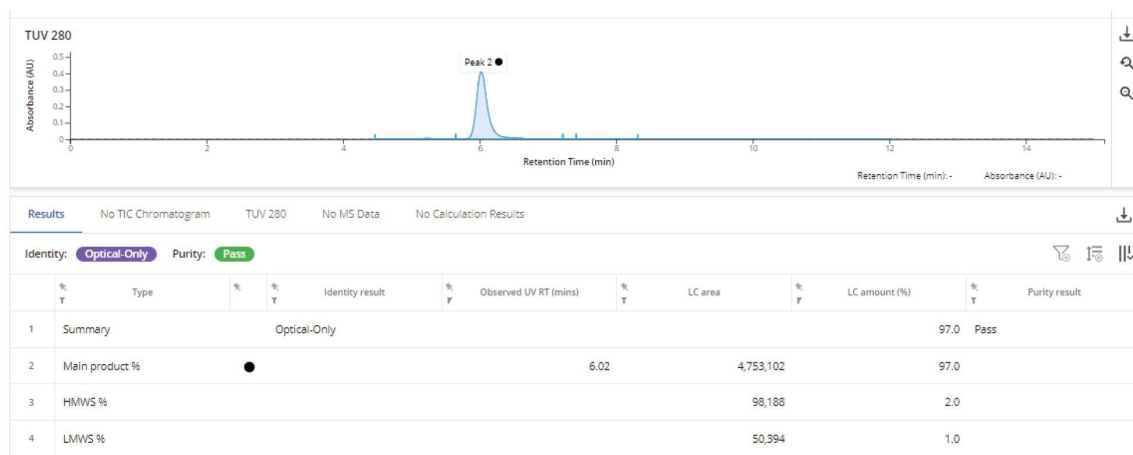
TUV 280

Absorbance (AU)
0.5
0.4
0.3
0.2
0.1
0

Peak 2

0 2 4 6 8 10 12 14

Retention Time (min)

Retention Time (min): - Absorbance (AU): -

Results No TIC Chromatogram TUV 280 No MS Data No Calculation Results

Identity: Optical-Only Purity: Pass

| | Type | | Identity result | Observed UV RT (mins) | LC area | LC amount (%) | Purity result |
|---|---|---|---|---|---|---|---|
| 1 | Summary | | Optical-Only | | | 97.0 | Pass |
| 2 | Main product % | ● | | 6.02 | 4,753,102 | 97.0 | |
| 3 | HMWS % | | | | 98,188 | 2.0 | |
| 4 | LMWS % | | | | 50,394 | 1.0 | |